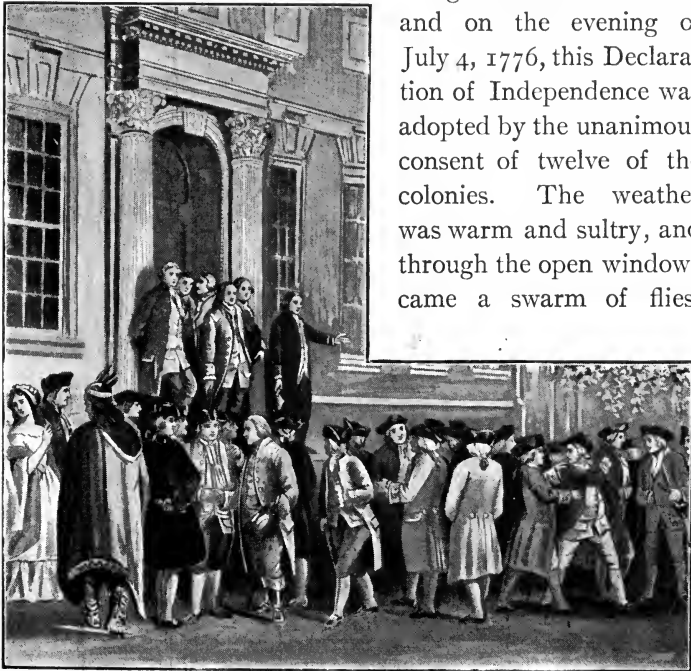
and on the evening o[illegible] July 4, 1776, this Declara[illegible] tion of Independence wa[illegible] adopted by the unanimou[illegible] consent of twelve of th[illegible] colonies. The weathe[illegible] was warm and sultry, an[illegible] through the open window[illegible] came a swarm of flies